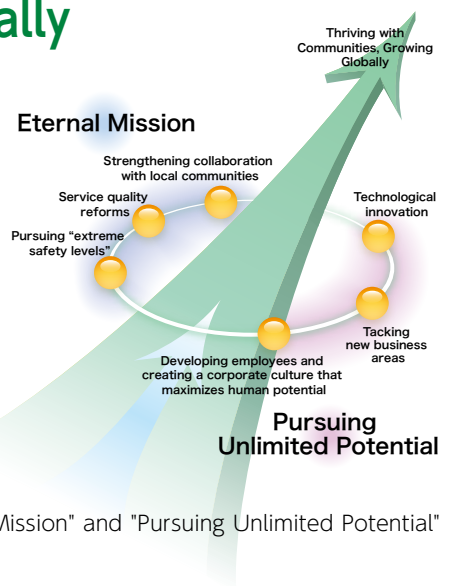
ally

Thriving with Communities, Growing Globally

Eternal Mission

Strengthening collaboration with local communities

Service quality reforms

Pursuing "extreme safety levels"

Technological innovation

Tacking new business areas

Developing employees and creating a corporate culture that maximizes human potential

Pursuing Unlimited Potential

Mission" and "Pursuing Unlimited Potential"